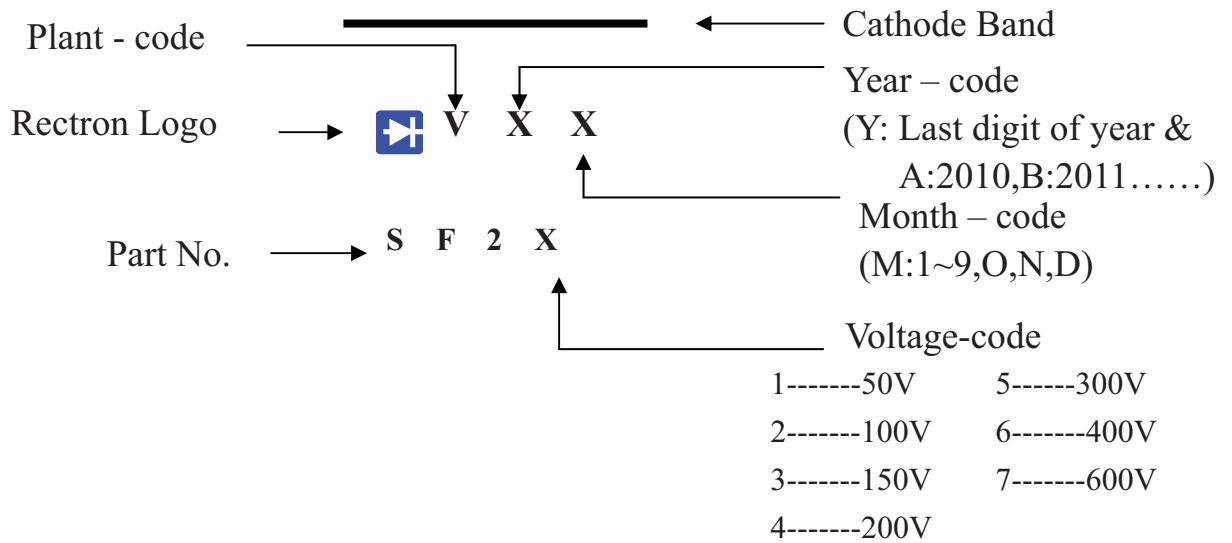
Cathode Band

Plant - code

Year – code

(Y: Last digit of year & A:2010,B:2011……)

Rectron Logo

V X X

Month – code

(M:1~9,O,N,D)

Part No.

S F 2 X

Voltage-code

1-------50V

5------300V

2-------100V

6-------400V

3-------150V

7-------600V

4-------200V